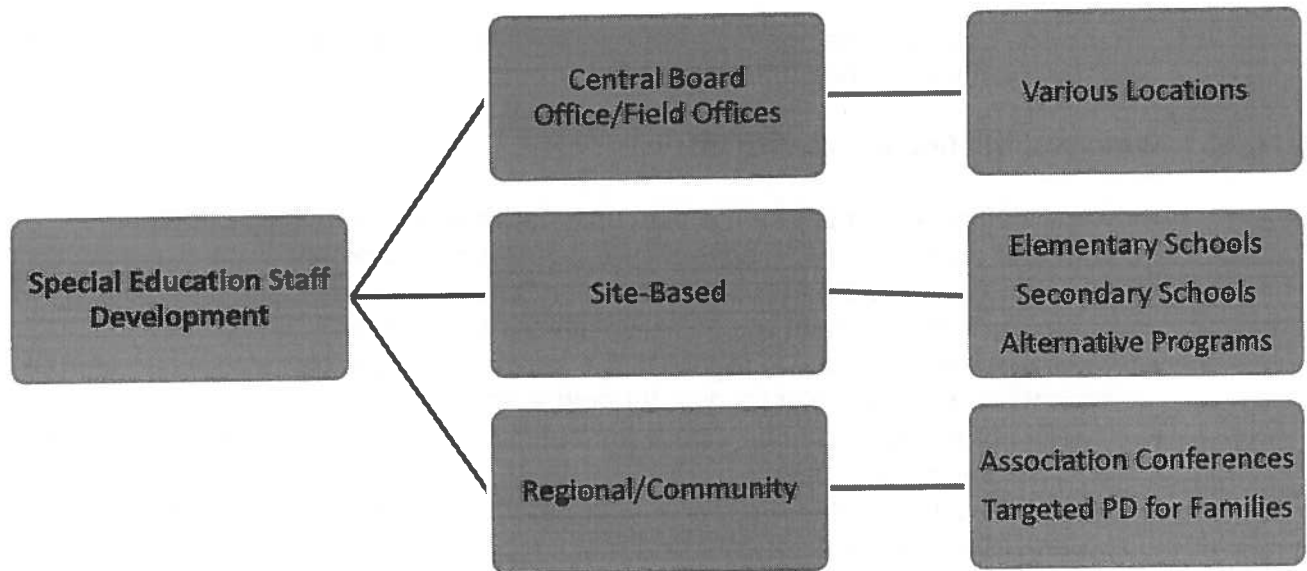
Special Education Staff Development

Central Board Office/Field Offices

Various Locations

Site-Based

Elementary Schools
Secondary Schools
Alternative Programs

Regional/Community

Association Conferences
Targeted PD for Families